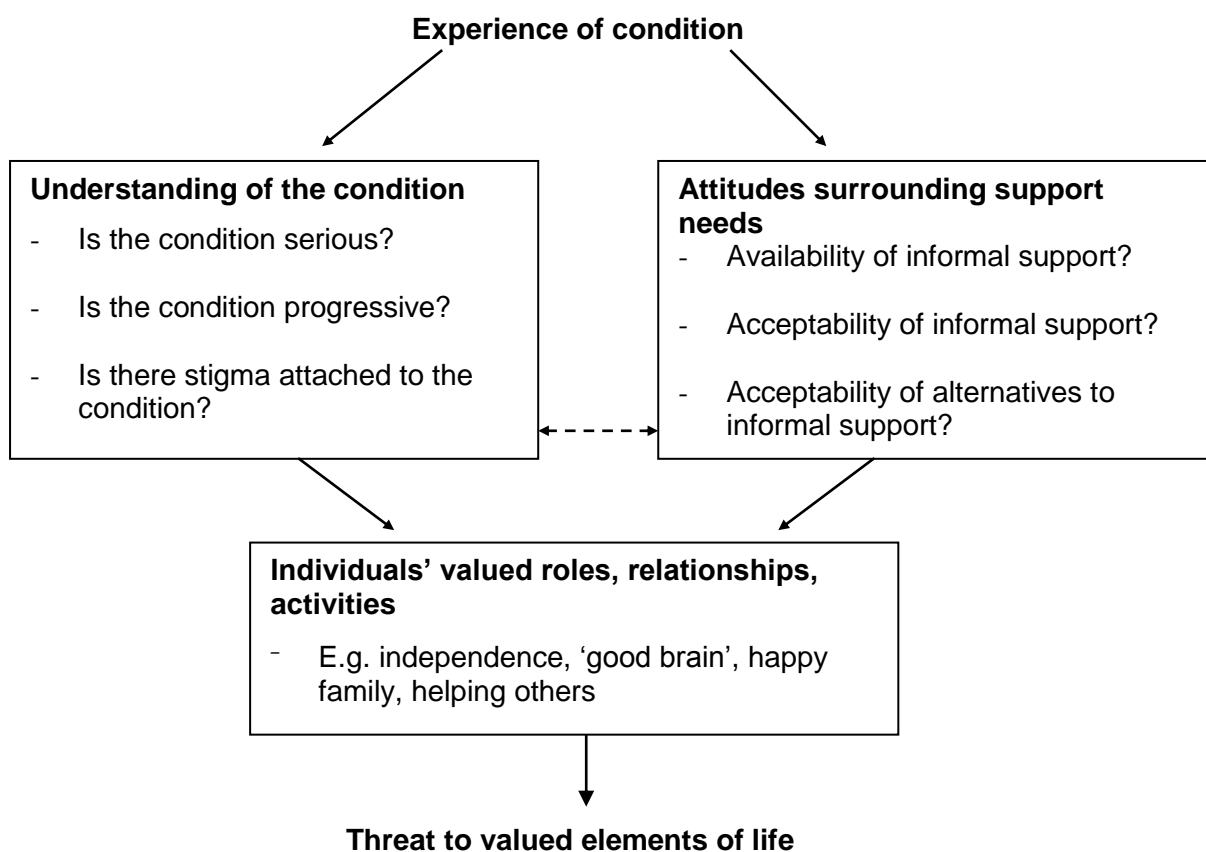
**Experience of condition**

**Understanding of the condition**
- Is the condition serious?
- Is the condition progressive?
- Is there stigma attached to the condition?

**Attitudes surrounding support needs**
- Availability of informal support?
- Acceptability of informal support?
- Acceptability of alternatives to informal support?

**Individuals' valued roles, relationships, activities**
- E.g. independence, 'good brain', happy family, helping others

**Threat to valued elements of life**